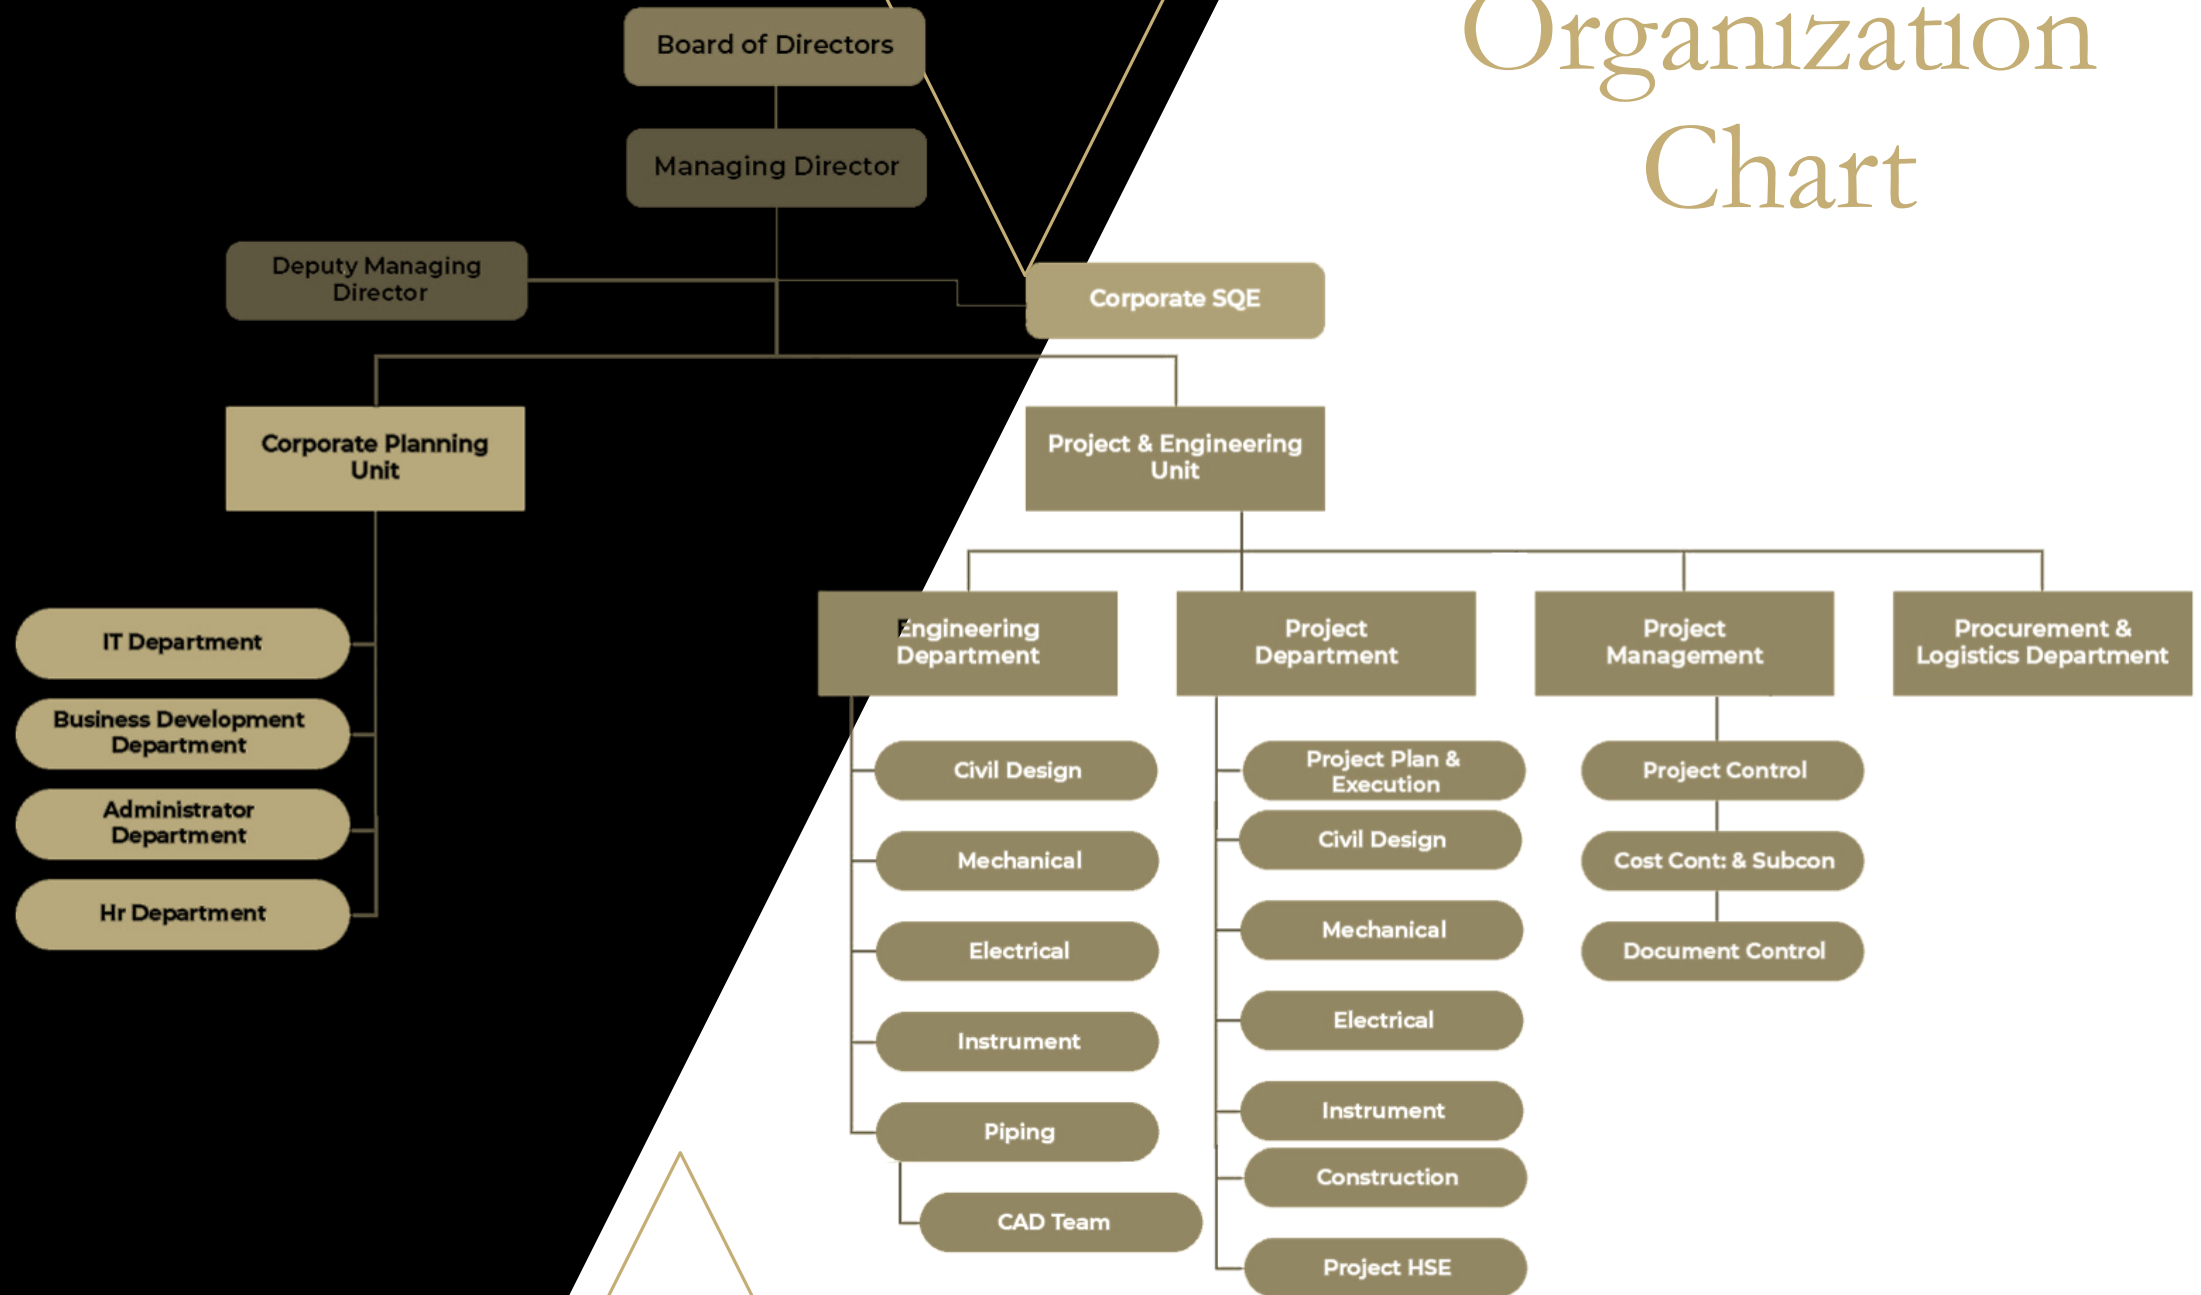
Organization Chart

Board of Directors

Managing Director

Deputy Managing Director

Corporate SQE

Corporate Planning Unit

Project & Engineering Unit

IT Department

Business Development Department

Administrator Department

Hr Department

Engineering Department

Project Department

Project Management

Procurement & Logistics Department

Civil Design

Mechanical

Electrical

Instrument

Piping

CAD Team

Project Plan & Execution

Civil Design

Mechanical

Electrical

Instrument

Construction

Project HSE

Project Control

Cost Cont: & Subcon

Document Control